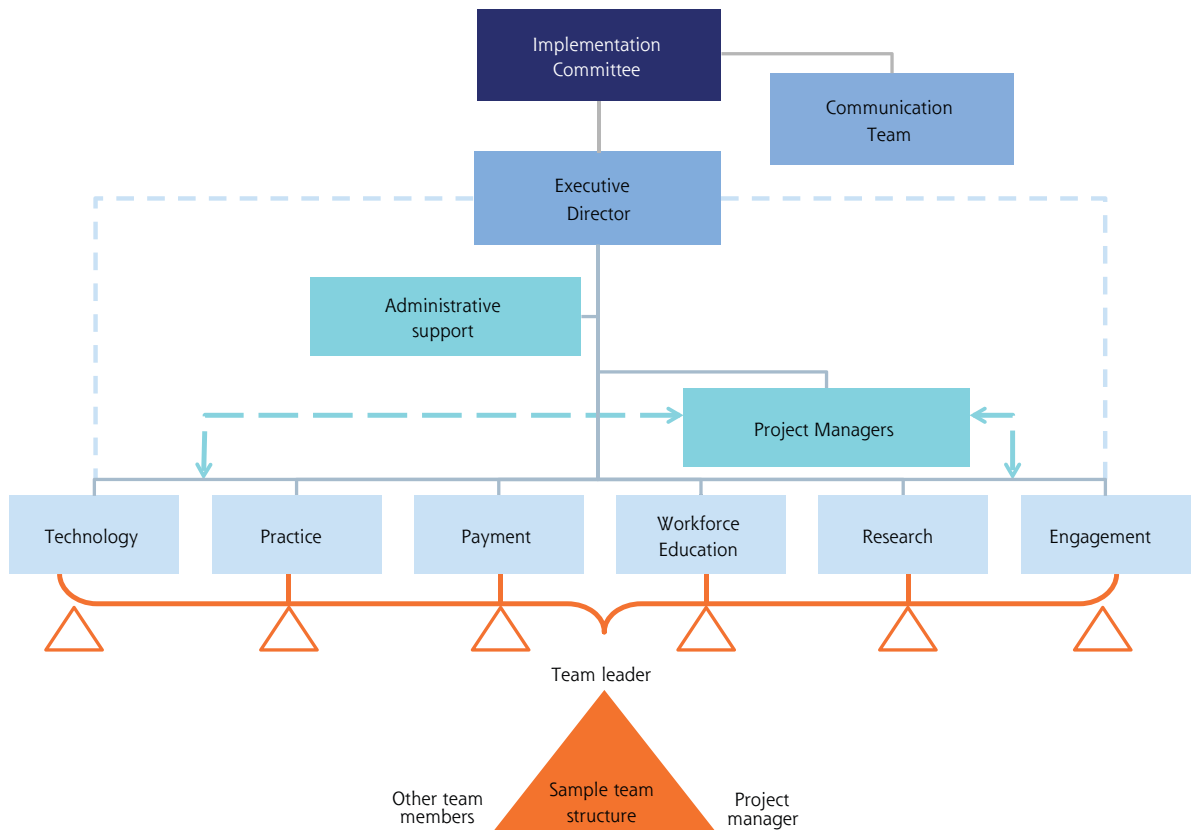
Implementation Committee

Communication Team

Executive Director

Administrative support

Project Managers

Technology

Practice

Payment

Workforce Education

Research

Engagement

Team leader

Other team members

Sample team structure

Project manager